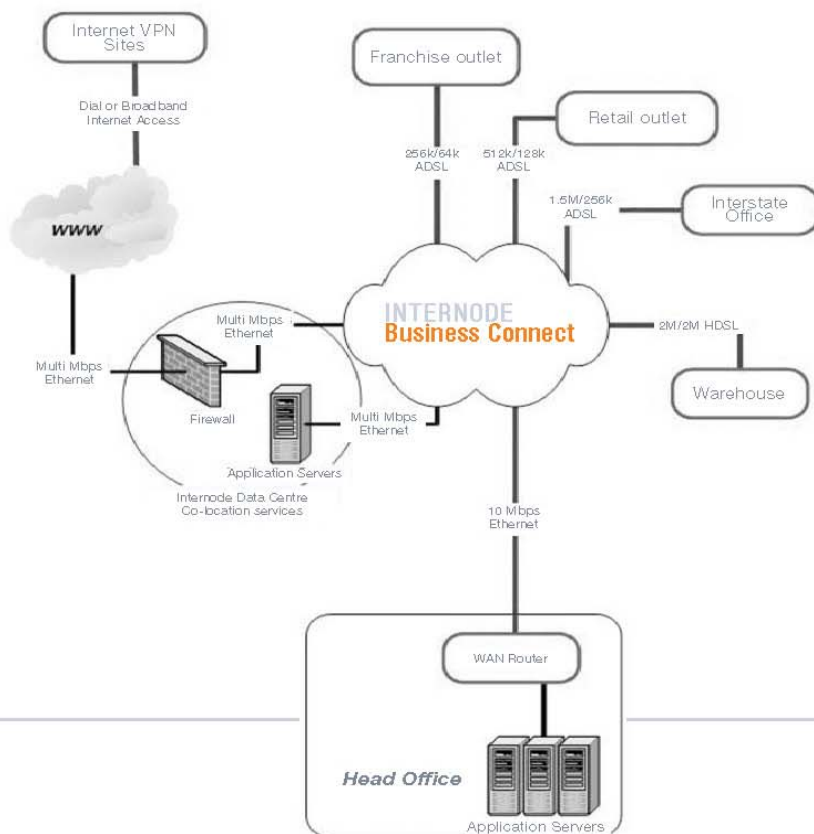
Internet VPN Sites

Dial or Broadband Internet Access

WWW

Franchise outlet

Retail outlet

256k/64k ADSL

512k/128k ADSL

1.5M/256k ADSL

Interstate Office

INTERNODE
Business Connect

Multi Mbps Ethernet

Multi Mbps Ethernet

2M/2M HDSL

Warehouse

Firewall

Multi Mbps Ethernet

Application Servers

Internode Data Centre Co-location services

10 Mbps Ethernet

WAN Router

Head Office

Application Servers